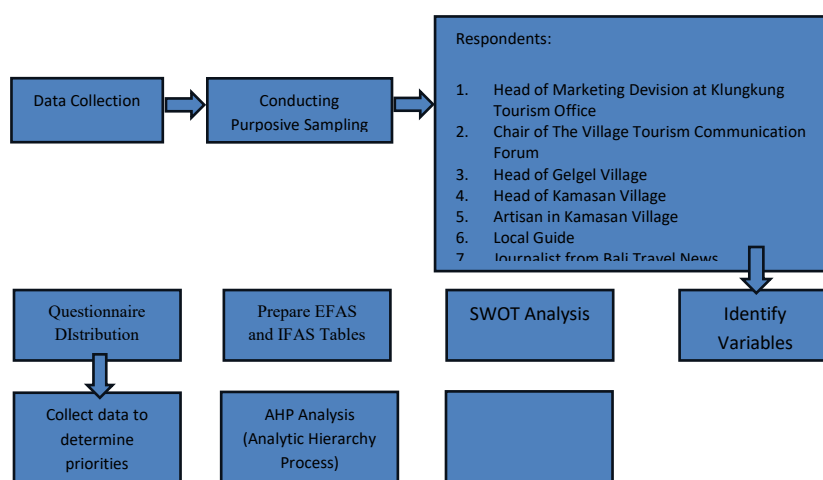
Data Collection

Conducting Purposive Sampling

Respondents:

1. Head of Marketing Devision at Klungkung Tourism Office
2. Chair of The Village Tourism Communication Forum
3. Head of Gelgel Village
4. Head of Kamasan Village
5. Artisan in Kamasan Village
6. Local Guide
7. Journalist from Bali Travel News

Questionnaire DIstribution

Prepare EFAS and IFAS Tables

SWOT Analysis

Identify Variables

Collect data to determine priorities

AHP Analysis (Analytic Hierarchy Process)